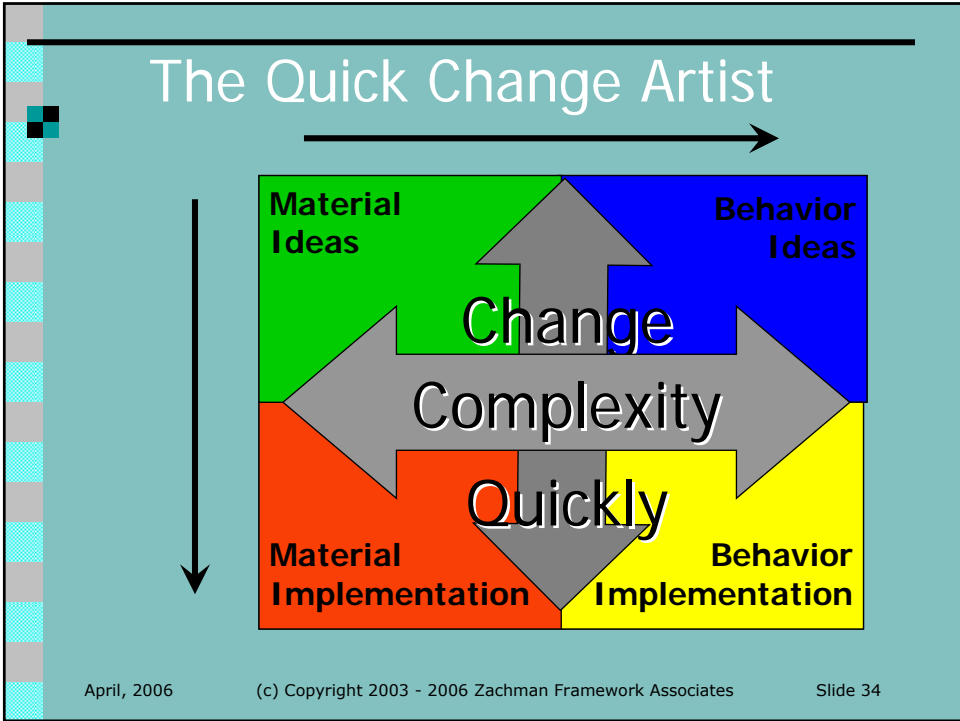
The Quick Change Artist

Material Ideas

Behavior Ideas

Change

Complexity

Quickly

Material Implementation

Behavior Implementation

April, 2006

(c) Copyright 2003 - 2006 Zachman Framework Associates

Slide 34